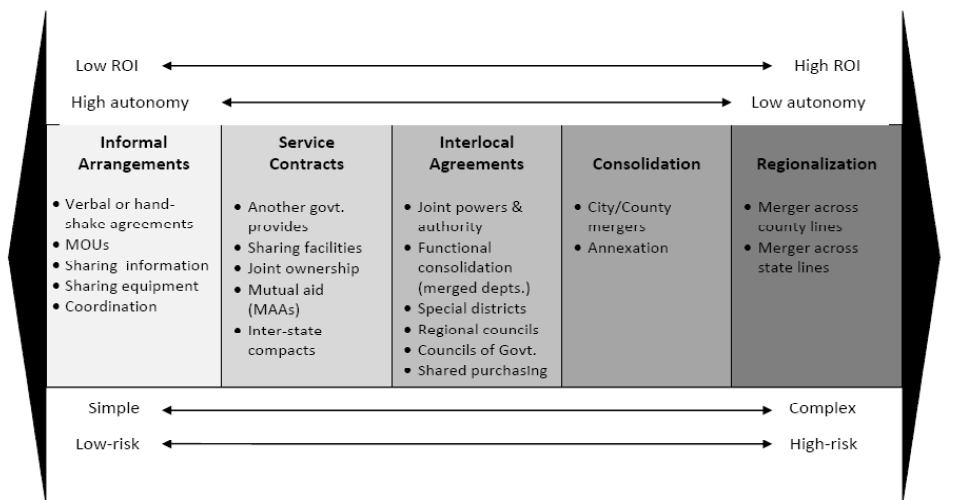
Low ROI High ROI

High autonomy Low autonomy

| Informal Arrangements | Service Contracts | Interlocal Agreements | Consolidation | Regionalization |
|---|---|---|---|---|
| • Verbal or handshake agreements • MOUs • Sharing information • Sharing equipment • Coordination | • Another govt. provides • Sharing facilities • Joint ownership • Mutual aid (MAAs) • Inter-state compacts | • Joint powers & authority • Functional consolidation (merged depts.) • Special districts • Regional councils • Councils of Govt. • Shared purchasing | • City/County mergers • Annexation | • Merger across county lines • Merger across state lines |

Simple Complex

Low-risk High-risk